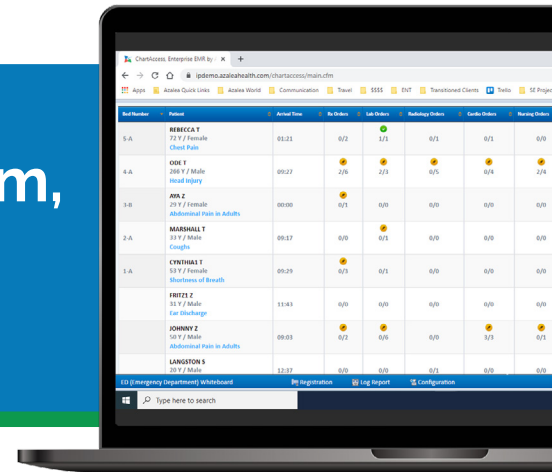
m,

ChartAccess, Enterprise EMR by ×

ipdemo.azaleahealth.com/chartaccess/main.cfm

Apps Azalea Quick Links Azalea World Communication Travel $$$$ ENT Transitioned Clients Trello SE Project

| Bed Number | Patient | Arrival Time | Rx Orders | Lab Orders | Radiology Orders | Cardio Orders | Nursing Orders |
|---|---|---|---|---|---|---|---|
| 5-A | REBECCA T 72 Y / Female Chest Pain | 01:21 | 0/2 | 1/1 | 0/1 | 0/1 | 0/0 |
| 4-A | ODE T 208 Y / Male Head Injury | 09:27 | 2/6 | 2/3 | 0/5 | 0/4 | 2/4 |
| 3-B | AYA Z 29 Y / Female Abdominal Pain in Adults | 00:00 | 0/1 | 0/0 | 0/0 | 0/0 | 0/0 |
| 2-A | MARSHALL T 33 Y / Male Coughs | 09:17 | 0/0 | 0/1 | 0/0 | 0/0 | 0/0 |
| 1-A | CYNTHIA1 T 53 Y / Female Shortness of Breath | 09:29 | 0/3 | 0/1 | 0/0 | 0/0 | 0/0 |
| | FRITZI Z 31 Y / Male Ear Discharge | 11:43 | 0/0 | 0/0 | 0/0 | 0/0 | 0/0 |
| | JOHNNY Z 50 Y / Male Abdominal Pain in Adults | 09:03 | 0/2 | 0/6 | 0/0 | 3/3 | 0/1 |
| | LANGSTON S 20 Y / Male | 12:37 | 0/0 | 0/0 | 0/1 | 0/0 | 0/0 |

ED (Emergency Department) Whiteboard Registration Log Report Configuration

Type here to search